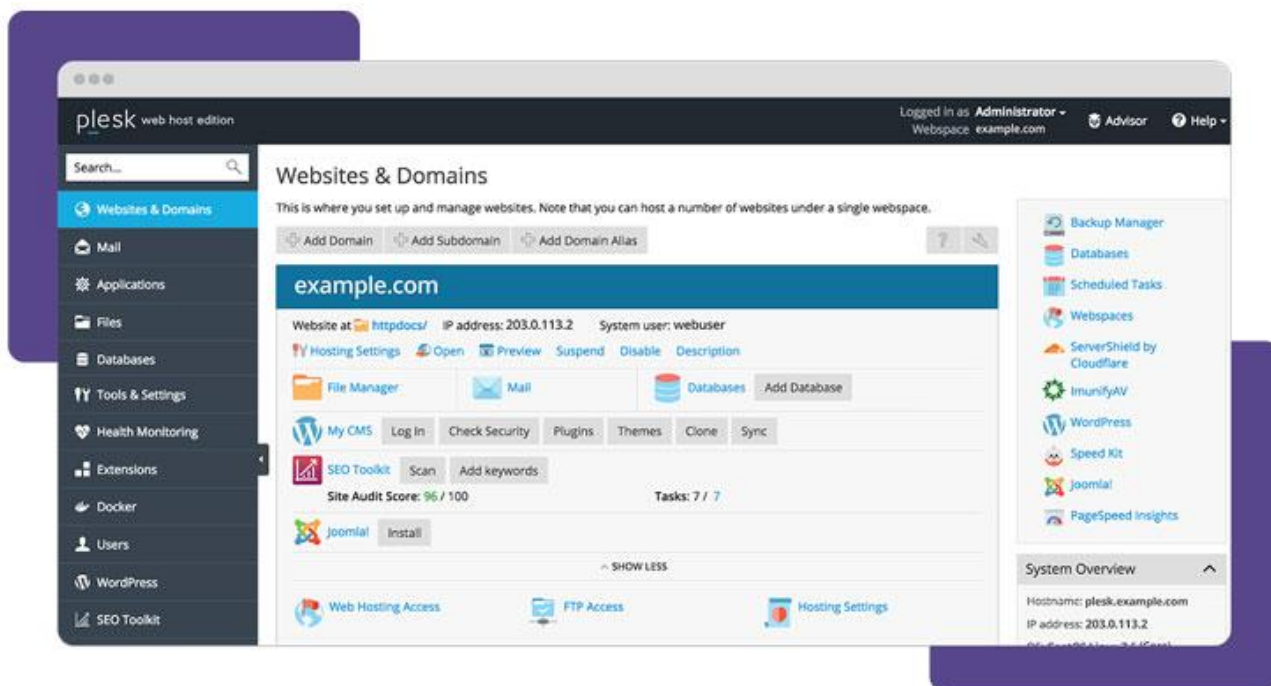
plesk web host edition

Logged in as Administrator
Webspace example.com

Advisor

Help

Search...

Websites & Domains

Mail

Applications

Files

Databases

Tools & Settings

Health Monitoring

Extensions

Docker

Users

WordPress

SEO Toolkit

Websites & Domains

This is where you set up and manage websites. Note that you can host a number of websites under a single webspace.

Add Domain | Add Subdomain | Add Domain Alias

example.com

Website at httpdocs/ IP address: 203.0.113.2 System user: webuser

Hosting Settings | Open | Preview | Suspend | Disable | Description

File Manager | Mail | Databases | Add Database

My CMS | Log In | Check Security | Plugins | Themes | Clone | Sync

SEO Toolkit | Scan | Add keywords

Site Audit Score: 96 / 100

Tasks: 7 / 7

Joomla! | Install

SHOW LESS

Web Hosting Access | FTP Access | Hosting Settings

Backup Manager

Databases

Scheduled Tasks

Webspaces

ServerShield by Cloudflare

ImunifyAV

WordPress

Speed Kit

Joomla!

PageSpeed Insights

System Overview

Hostname: plesk.example.com

IP address: 203.0.113.2

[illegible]